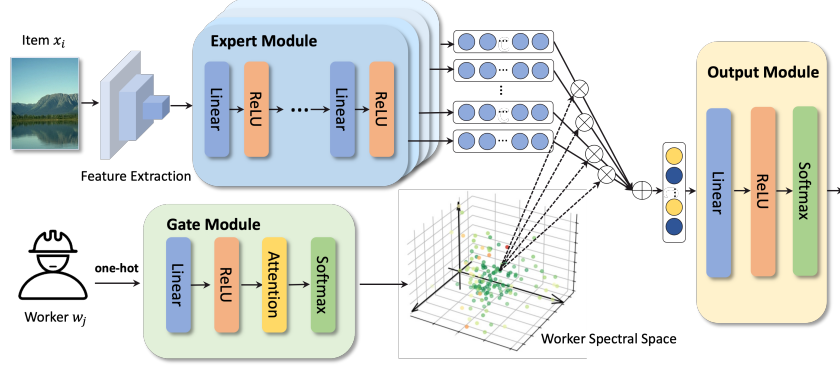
Item $x_i$

Feature Extraction

Expert Module

Linear

ReLU

Linear

ReLU

Output Module

Linear

ReLU

Softmax

Gate Module

one-hot

Linear

ReLU

Attention

Softmax

Worker $w_j$

Worker Spectral Space